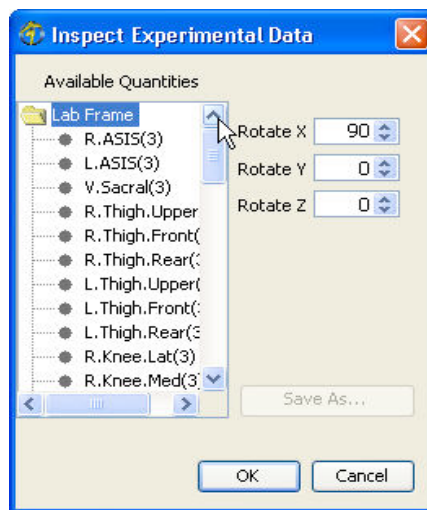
Inspect Experimental Data

Available Quantities

Lab Frame
R.ASIS(3)
L.ASIS(3)
V.Sacral(3)
R.Thigh.Upper
R.Thigh.Front(
R.Thigh.Rear(3
L.Thigh.Upper(
L.Thigh.Front(3
L.Thigh.Rear(3
R.Knee.Lat(3)
R.Knee.Med(3)

Rotate X 90
Rotate Y 0
Rotate Z 0

Save As...

OK
Cancel